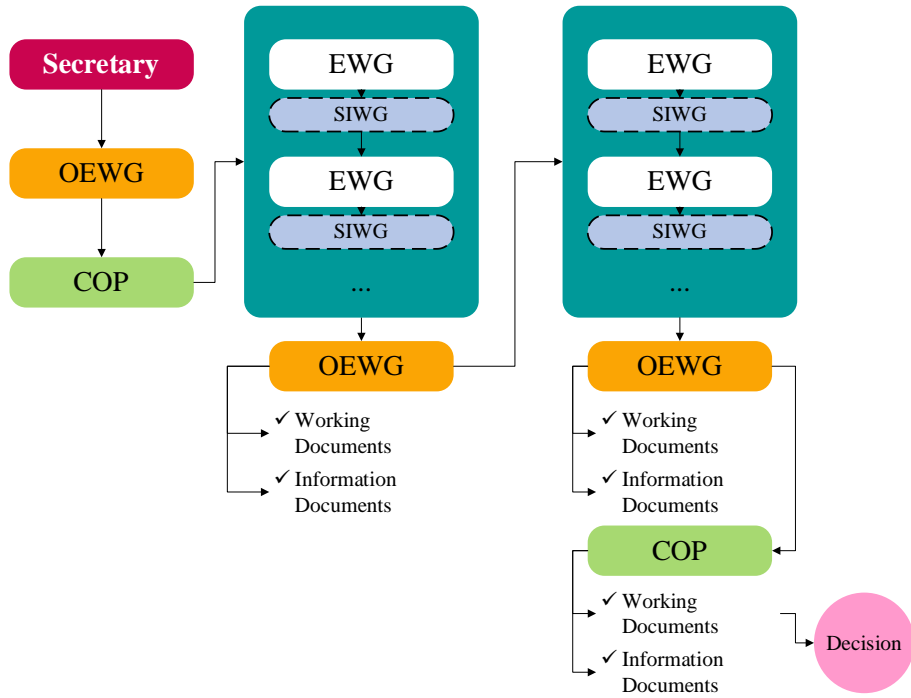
Secretary

OEWG

COP

EWG

SIWG

EWG

SIWG

...

OEWG

✓ Working Documents

✓ Information Documents

EWG

SIWG

EWG

SIWG

...

OEWG

✓ Working Documents

✓ Information Documents

COP

✓ Working Documents

✓ Information Documents

Decision